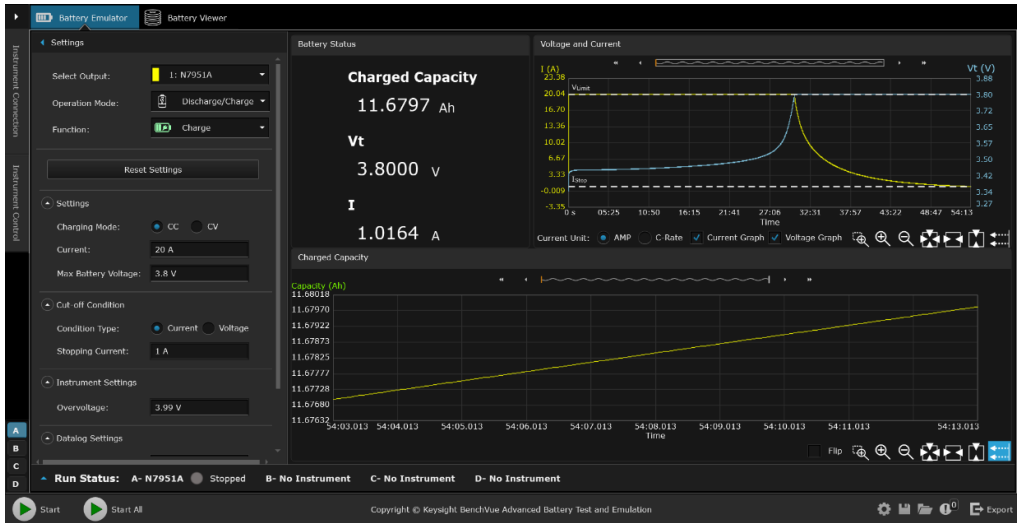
Battery Emulator
Battery Viewer

Instrument Connection
Instrument Control

Settings

Select Output: 1: N7951A
Operation Mode: Discharge/Charge
Function: Charge

Reset Settings

Settings
Charging Mode: CC CV
Current: 20 A
Max Battery Voltage: 3.8 V

Cut-off Condition
Condition Type: Current Voltage
Stopping Current: 1 A

Instrument Settings
Overvoltage: 3.99 V

Datalog Settings

A
B
C
D

Battery Status

Charged Capacity
11.6797 Ah

Vt
3.8000 V

I
1.0164 A

Voltage and Current

I (A)
23.38
20.04
16.70
13.36
10.02
6.67
3.33
-0.009
-3.35

Vt (V)
3.88
3.80
3.72
3.65
3.57
3.50
3.42
3.34
3.27

Vlimit
Istop

0 s 05:25 10:50 16:15 21:41 27:06 32:31 37:57 43:22 48:47 54:13
Time

Current Unit: AMP C-Rate Current Graph Voltage Graph

Charged Capacity

Capacity (Ah)
11.68018
11.67970
11.67922
11.67873
11.67825
11.67777
11.67728
11.67680
11.67632

54:03.013 54:04.013 54:05.013 54:06.013 54:07.013 54:08.013 54:09.013 54:10.013 54:11.013 54:13.013
Time

Flip

Run Status: A- N7951A Stopped B- No Instrument C- No Instrument D- No Instrument

Start
Start All
Copyright © Keysight BenchVue Advanced Battery Test and Emulation
Export